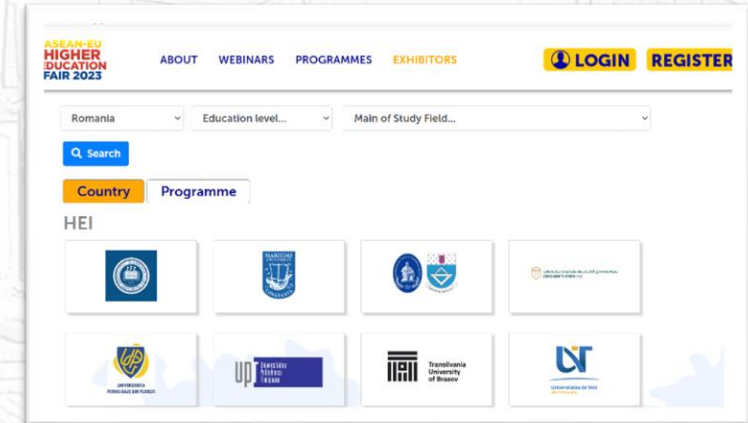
ASEAN-EU HIGHER EDUCATION FAIR 2023

ABOUT WEBINARS PROGRAMMES EXHIBITORS

LOGIN REGISTER

Romania

Education level...

Main of Study Field...

Search

Country

Programme

HEI

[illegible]

upt Universitatea Politehnica Timișoara

Transilvania University of Brasov

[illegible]